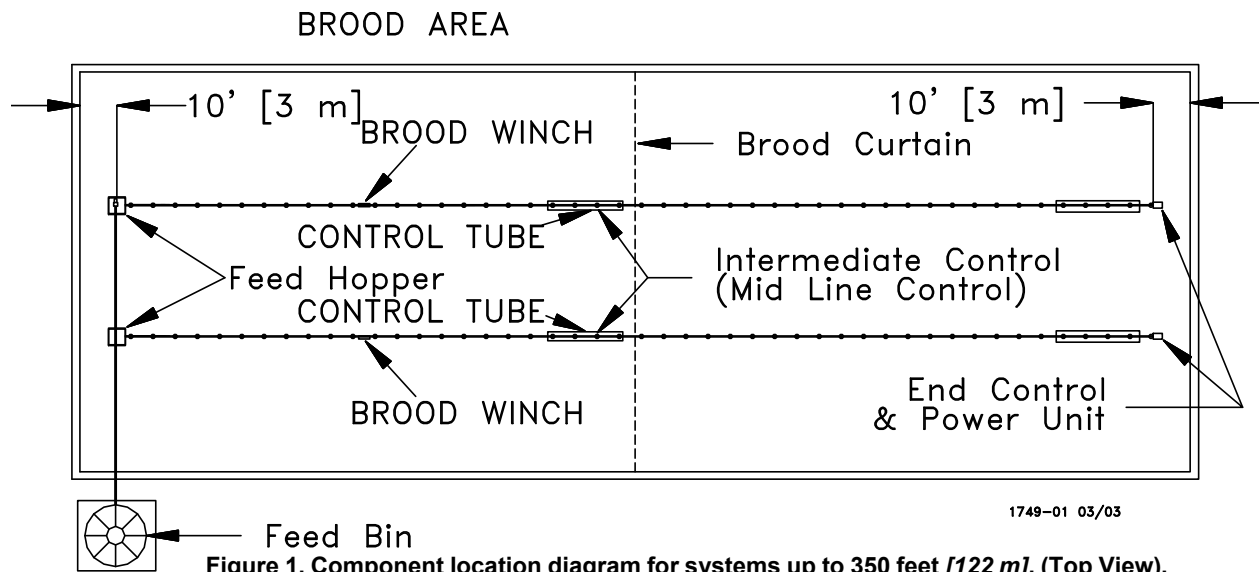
BROOD AREA

10' [3 m]

10' [3 m]

BROOD WINCH

Brood Curtain

CONTROL TUBE

Feed Hopper

Intermediate Control (Mid Line Control)

CONTROL TUBE

BROOD WINCH

End Control & Power Unit

1749-01 03/03

Feed Bin

Figure 1. Component location diagram for systems up to 350 feet *[122 m]*. (Top View).